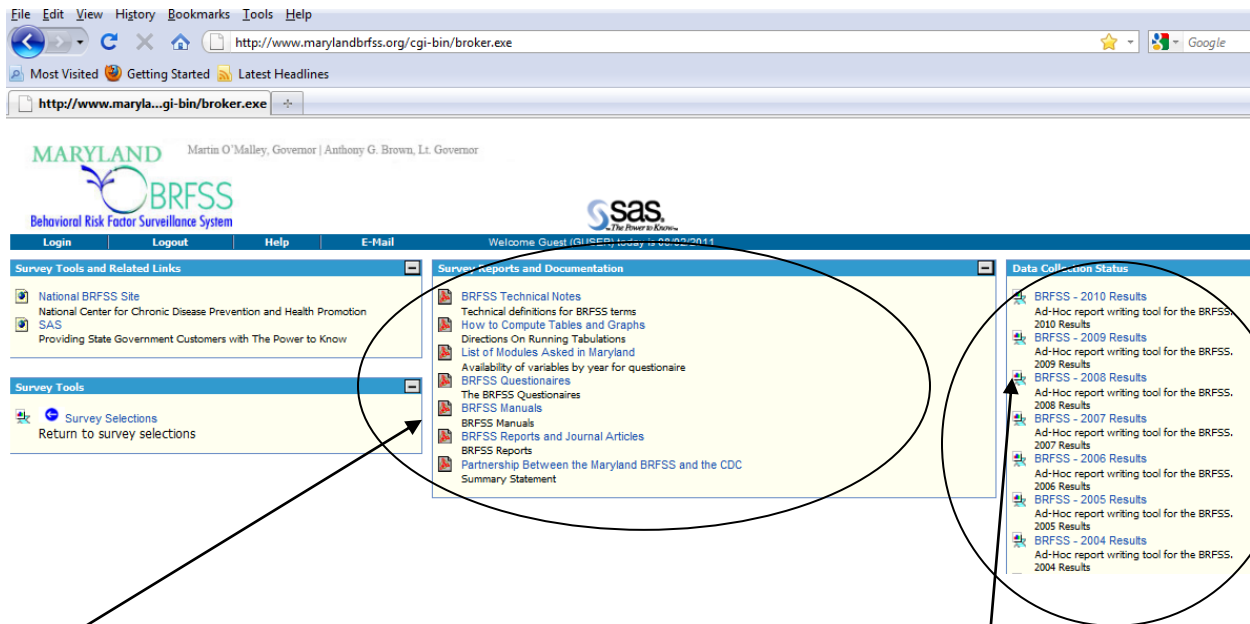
File Edit View History Bookmarks Tools Help

http://www.marylandbrfss.org/cgi-bin/broker.exe

Google

Most Visited Getting Started Latest Headlines

http://www.maryla...cgi-bin/broker.exe

MARYLAND BRFSS Behavioral Risk Factor Surveillance System

Martin O'Malley, Governor | Anthony G. Brown, Lt. Governor

sas. The Power to Know.

Login Logout Help E-Mail Welcome Guest (GUSER) today is 08/02/2011

Survey Tools and Related Links

National BRFSS Site
National Center for Chronic Disease Prevention and Health Promotion
SAS
Providing State Government Customers with The Power to Know

Survey Tools

Survey Selections
Return to survey selections

Survey Reports and Documentation

BRFSS Technical Notes
Technical definitions for BRFSS terms
How to Compute Tables and Graphs
Directions On Running Tabulations
List of Modules Asked in Maryland
Availability of variables by year for questionaire
BRFSS Questionaires
The BRFSS Questionaires
BRFSS Manuals
BRFSS Manuals
BRFSS Reports and Journal Articles
BRFSS Reports
Partnership Between the Maryland BRFSS and the CDC
Summary Statement

Data Collection Status

BRFSS - 2010 Results
Ad-Hoc report writing tool for the BRFSS. 2010 Results
BRFSS - 2009 Results
Ad-Hoc report writing tool for the BRFSS. 2009 Results
BRFSS - 2008 Results
Ad-Hoc report writing tool for the BRFSS. 2008 Results
BRFSS - 2007 Results
Ad-Hoc report writing tool for the BRFSS. 2007 Results
BRFSS - 2006 Results
Ad-Hoc report writing tool for the BRFSS. 2006 Results
BRFSS - 2005 Results
Ad-Hoc report writing tool for the BRFSS. 2005 Results
BRFSS - 2004 Results
Ad-Hoc report writing tool for the BRFSS. 2004 Results